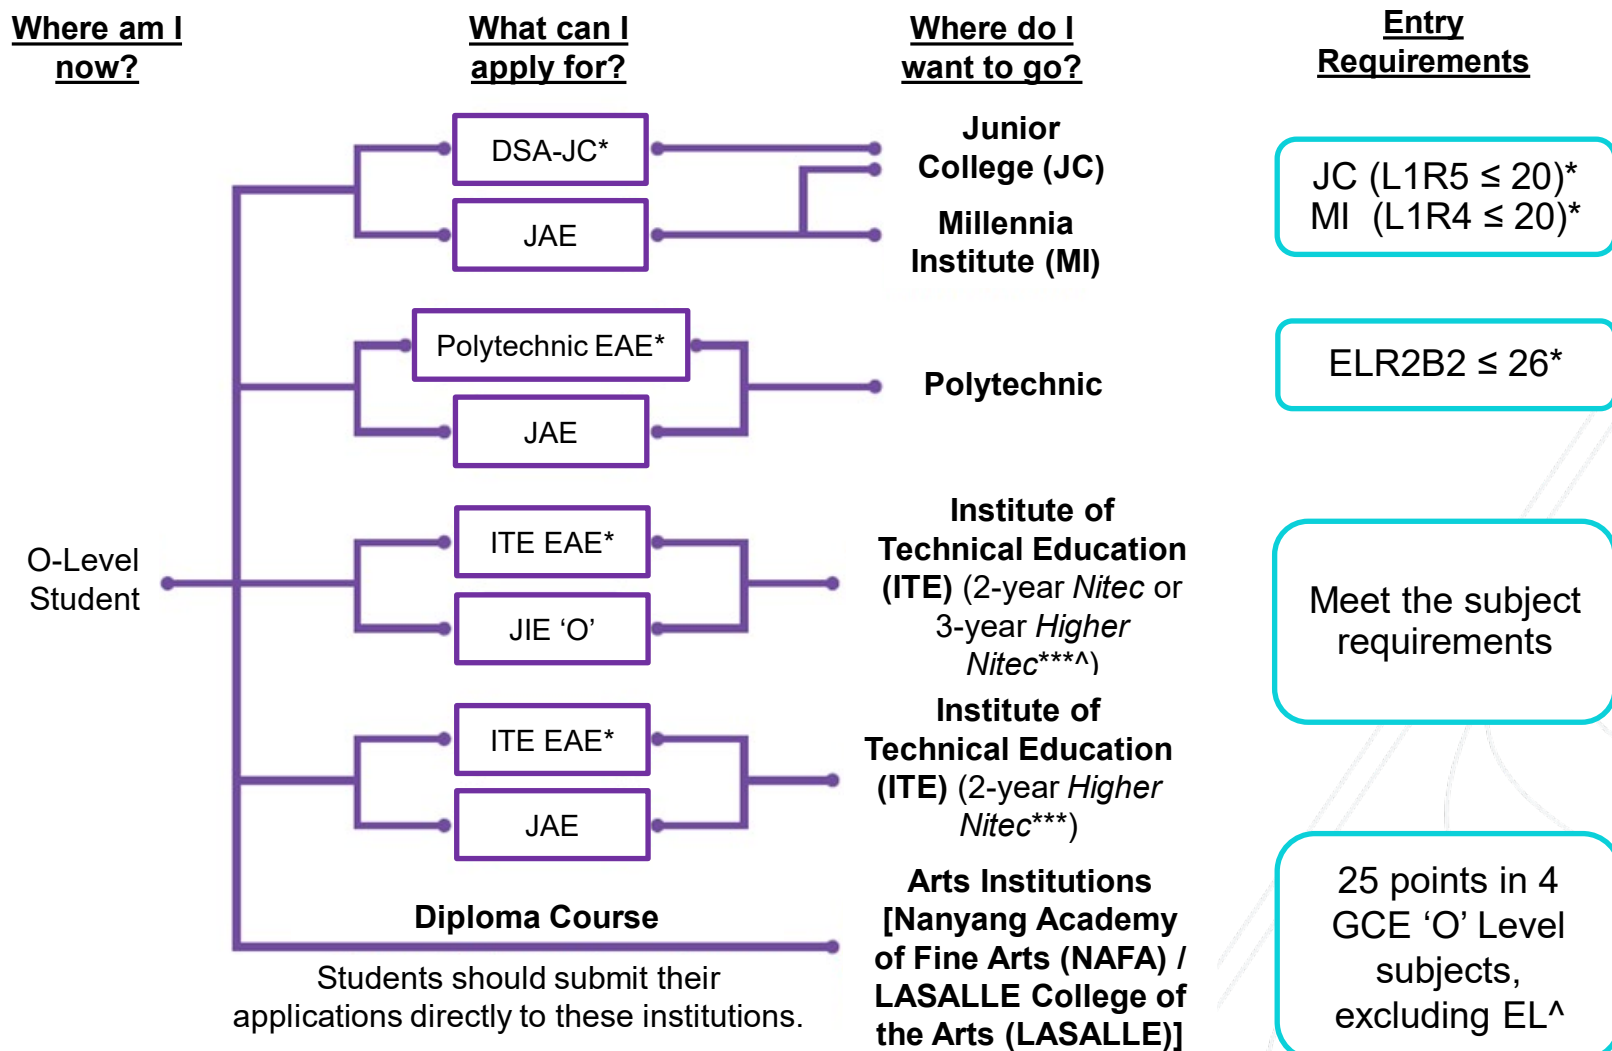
Where am I now?

What can I apply for?

Where do I want to go?

Entry Requirements

DSA-JC*

JAE

Junior College (JC)

Millennia Institute (MI)

JC (L1R5 $\leq$ 20)*
MI (L1R4 $\leq$ 20)*

Polytechnic EAE*

JAE

Polytechnic

ELR2B2 $\leq$ 26*

O-Level Student

ITE EAE*

JIE ‘O’

Institute of Technical Education (ITE) (2-year Nitec or 3-year Higher Nitec***^)

Meet the subject requirements

ITE EAE*

JAE

Institute of Technical Education (ITE) (2-year Higher Nitec***)

Diploma Course

Students should submit their applications directly to these institutions.

Arts Institutions [Nanyang Academy of Fine Arts (NAFA) / LASALLE College of the Arts (LASALLE)]

25 points in 4 GCE ‘O’ Level subjects, excluding EL^